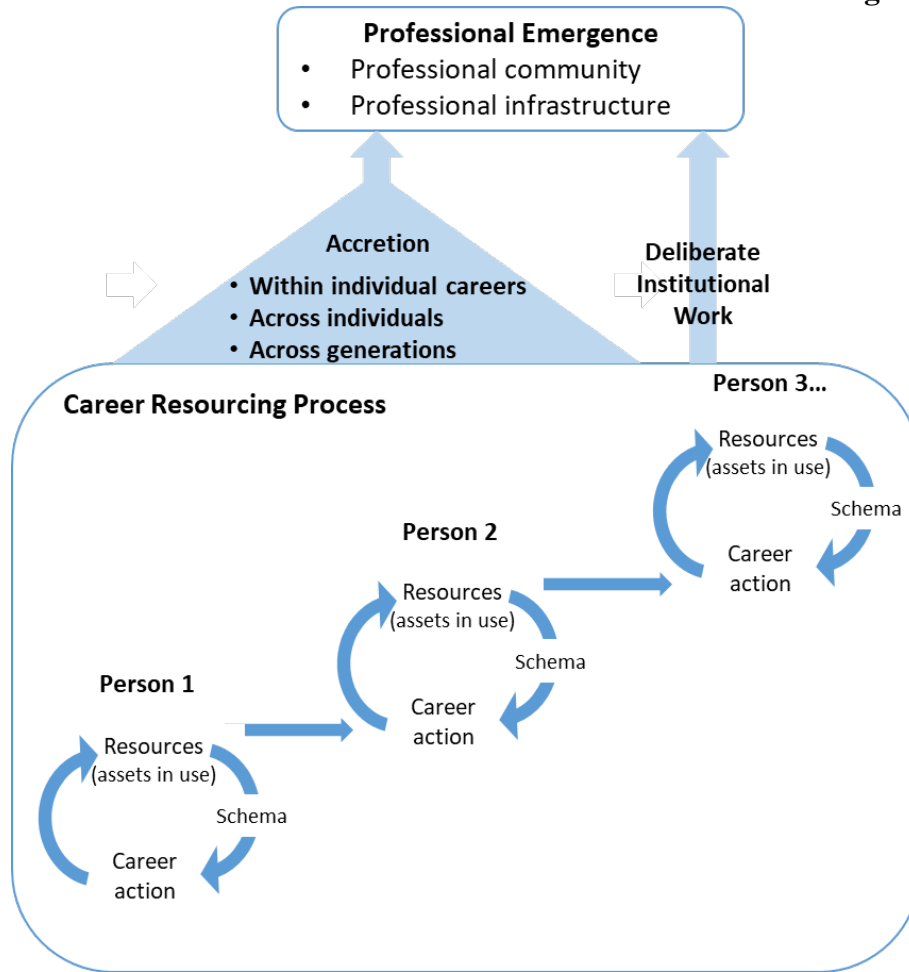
Professional Emergence
• Professional community
• Professional infrastructure

Accretion
• Within individual careers
• Across individuals
• Across generations

Deliberate Institutional Work

Career Resourcing Process

Person 3…
Resources (assets in use)
Schema
Career action

Person 2
Resources (assets in use)
Schema
Career action

Person 1
Resources (assets in use)
Schema
Career action